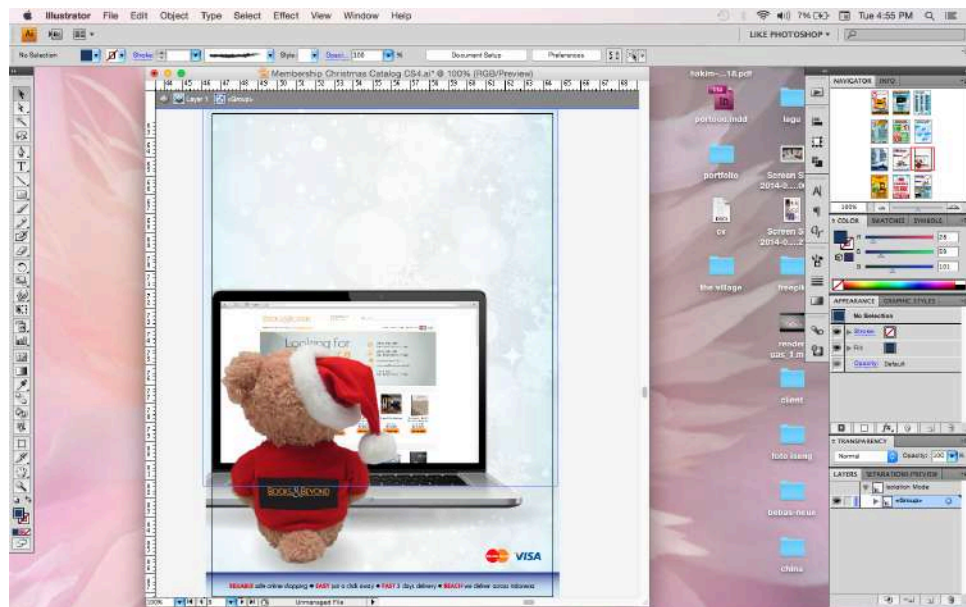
Illustrator File Edit Object Type Select Effect View Window Help

Tue 4:55 PM

LIKE PHOTOSHOP

No Selection Stroke Style Opacity 100 % Document Setup Preferences

Membership Christmas Catalog CS4.ai* @ 100% (RGB/Preview)

Layer 1 <Group>

Looking for

BOOKS & BEYOND

VISA

RELIABLE safe online shopping • EASY just a click away • FAST 3 days delivery • REACH we deliver across Indonesia

100% Unmanaged File

takim-...18.pdf

portfolio.indd

logo

portfolio

Screen S 2014-0...0

cv

Screen S 2014-0...2

the village

freepik

render sus_1.m

client

foto bang

bebas neue

china

NAVIGATOR INFO

100%

COLOR SWATCHES SYMBOLS

R 29
G 59
B 101

APPEARANCE GRAPHIC STYLES

No Selection

Stroke

Fill

Opacity: Default

TRANSPARENCY

Normal Opacity: 100 %

LAYERS SEPARATIONS PREVIEW

Isolation Mode

<Group>